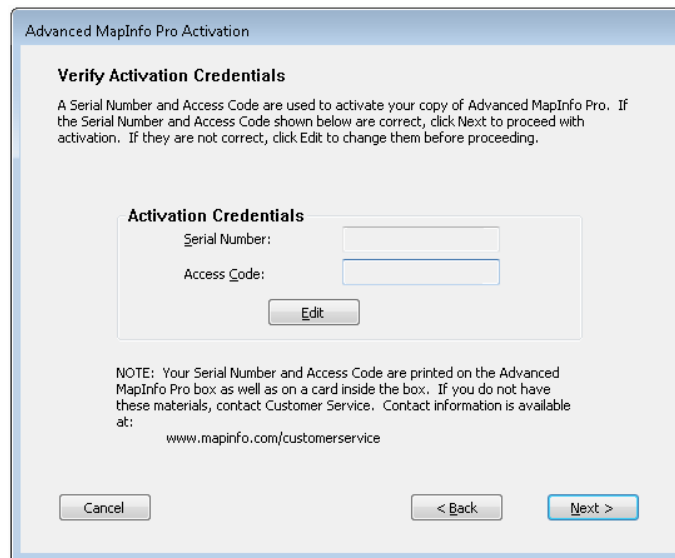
Advanced MapInfo Pro Activation

Verify Activation Credentials

A Serial Number and Access Code are used to activate your copy of Advanced MapInfo Pro. If the Serial Number and Access Code shown below are correct, click Next to proceed with activation. If they are not correct, click Edit to change them before proceeding.

Activation Credentials

Serial Number:

Access Code:

Edit

NOTE: Your Serial Number and Access Code are printed on the Advanced MapInfo Pro box as well as on a card inside the box. If you do not have these materials, contact Customer Service. Contact information is available at:

www.mapinfo.com/customerservice

Cancel

< Back

Next >